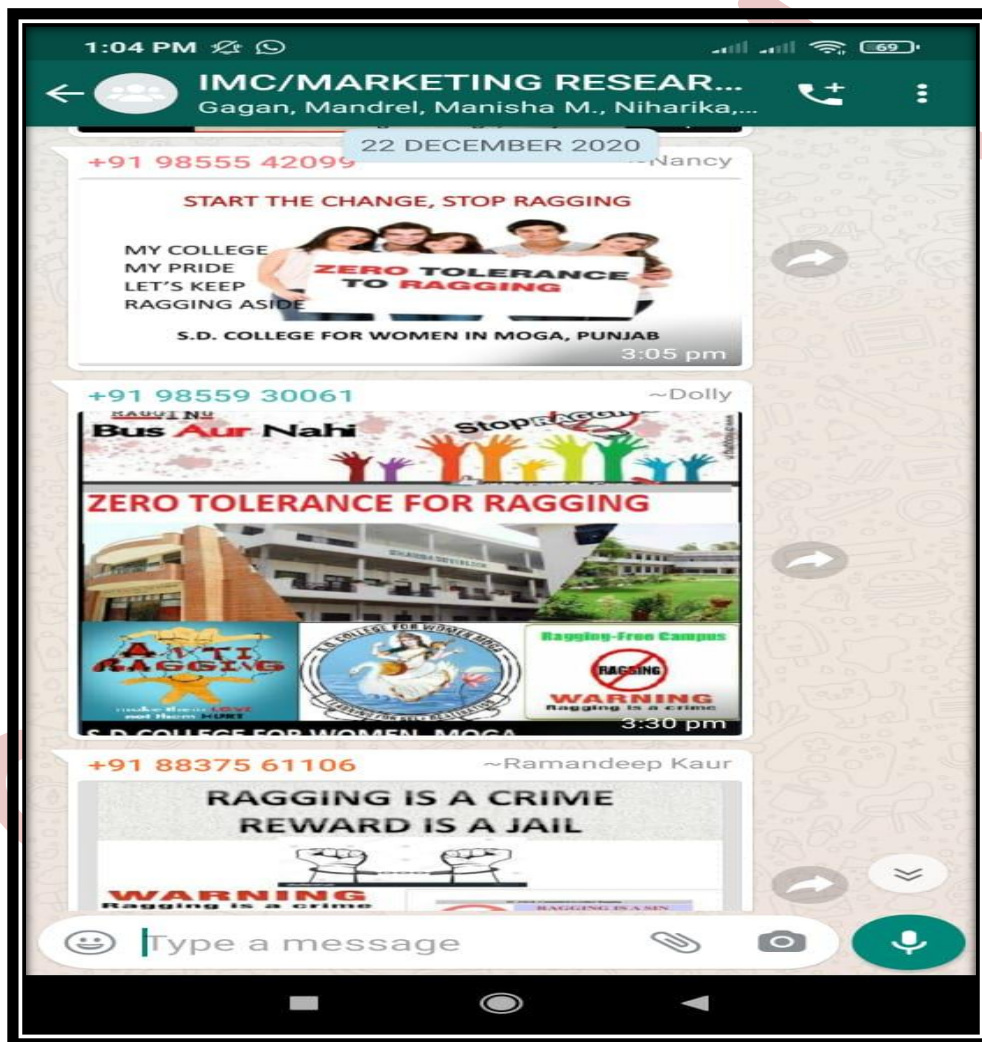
1:04 PM

69

IMC/MARKETING RESEAR...
Gagan, Mandrel, Manisha M., Niharika,...

22 DECEMBER 2020

+91 98555 42099 ~Nancy

START THE CHANGE, STOP RAGGING

MY COLLEGE
MY PRIDE
LET'S KEEP
RAGGING ASIDE

ZERO TOLERANCE TO RAGGING

S.D. COLLEGE FOR WOMEN IN MOGA, PUNJAB

3:05 pm

+91 98559 30061 ~Dolly

Bus Aur Nahi

Stop Ragging

ZERO TOLERANCE FOR RAGGING

ANTI RAGGING

make them LOVE not them HURT

S.D. COLLEGE FOR WOMEN MOGA

Ragging-Free Campus

RAGGING

WARNING
Ragging is a crime

3:30 pm

S.D. COLLEGE FOR WOMEN, MOGA

+91 88375 61106 ~Ramandeep Kaur

RAGGING IS A CRIME
REWARD IS A JAIL

WARNING
Ragging is a crime

RAGGING IS A SIN

Type a message